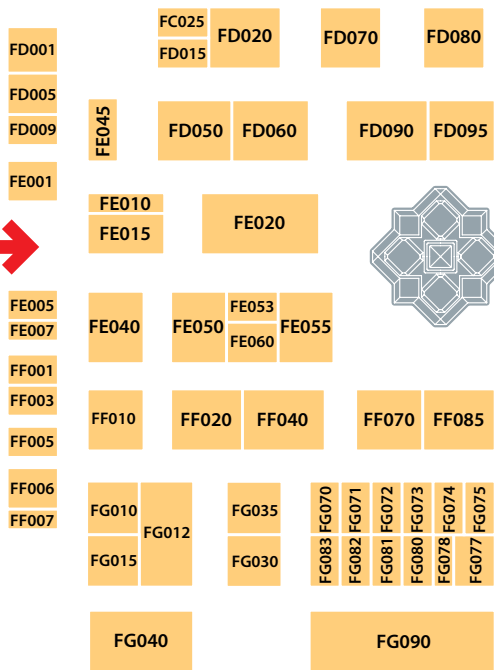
FD001
FD005
FD009
FE001
FC025
FD015
FD020
FD070
FD080
FE045
FD050
FD060
FD090
FD095
FE010
FE015
FE020
FE005
FE007
FE040
FE050
FE053
FE060
FE055
FF001
FF003
FF005
FF010
FF020
FF040
FF070
FF085
FF006
FF007
FG010
FG015
FG012
FG035
FG030
FG070
FG071
FG072
FG073
FG074
FG075
FG083
FG082
FG081
FG080
FG078
FG077
FG040
FG090